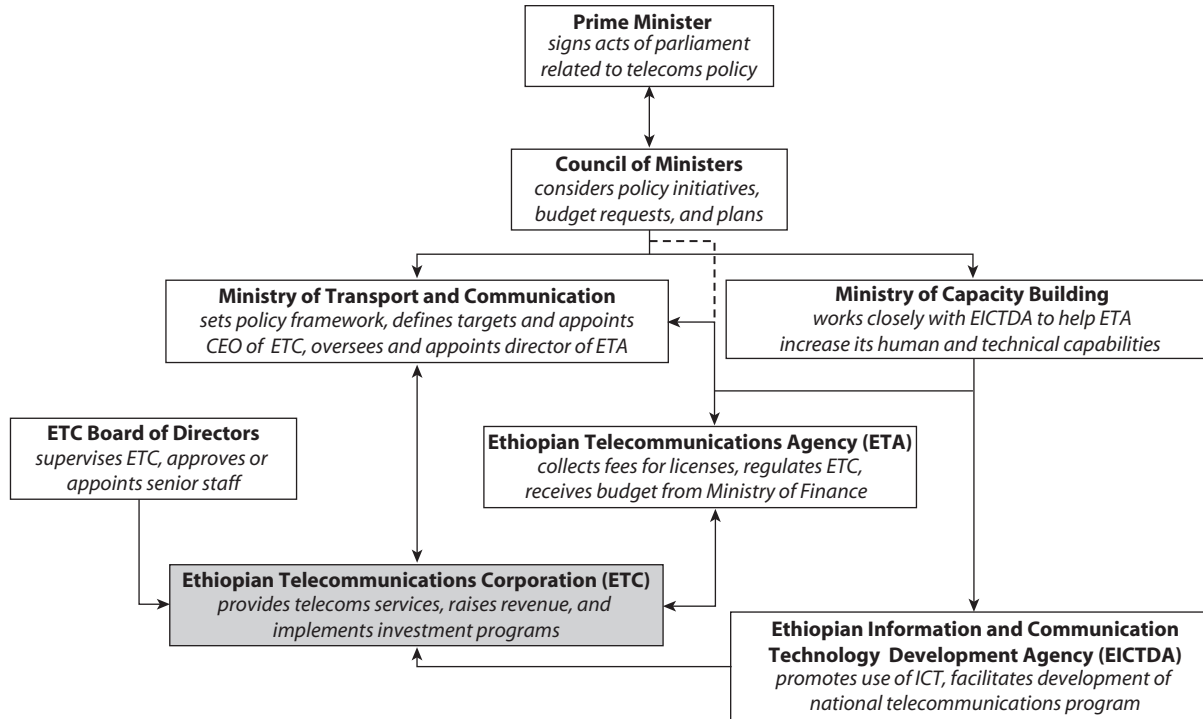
**Prime Minister**
*signs acts of parliament related to telecoms policy*

**Council of Ministers**
*considers policy initiatives, budget requests, and plans*

**Ministry of Transport and Communication**
*sets policy framework, defines targets and appoints CEO of ETC, oversees and appoints director of ETA*

**Ministry of Capacity Building**
*works closely with EICTDA to help ETA increase its human and technical capabilities*

**ETC Board of Directors**
*supervises ETC, approves or appoints senior staff*

**Ethiopian Telecommunications Agency (ETA)**
*collects fees for licenses, regulates ETC, receives budget from Ministry of Finance*

**Ethiopian Telecommunications Corporation (ETC)**
*provides telecoms services, raises revenue, and implements investment programs*

**Ethiopian Information and Communication Technology Development Agency (EICTDA)**
*promotes use of ICT, facilitates development of national telecommunications program*